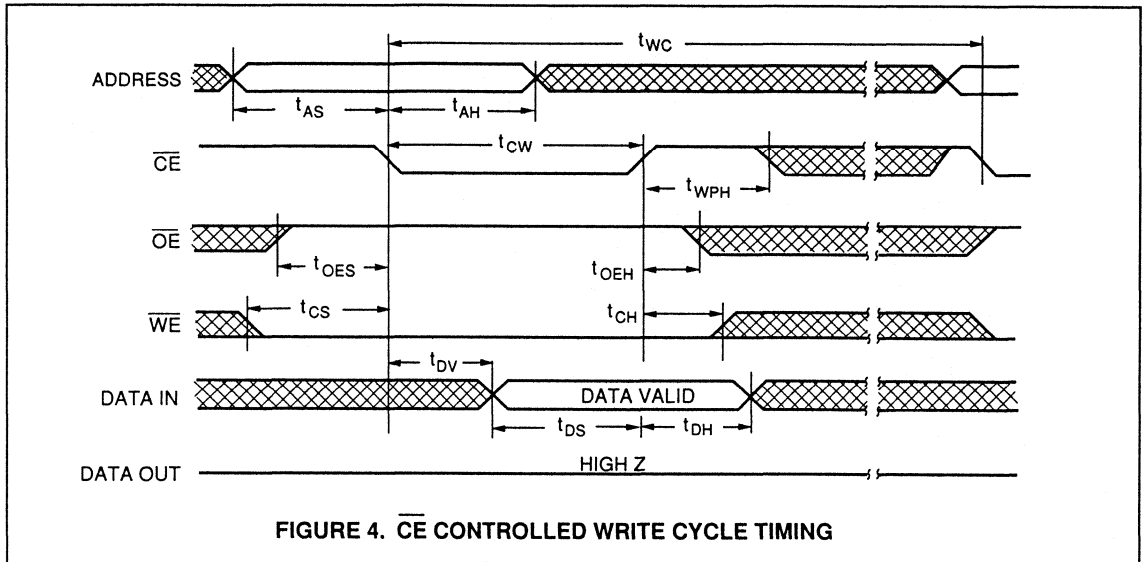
ADDRESS

$t_{WC}$

$t_{AS}$

$t_{AH}$

$\overline{CE}$

$t_{CW}$

$t_{WPH}$

$\overline{OE}$

$t_{OES}$

$t_{OEH}$

$\overline{WE}$

$t_{CS}$

$t_{CH}$

$t_{DV}$

DATA IN

DATA VALID

$t_{DS}$

$t_{DH}$

DATA OUT

HIGH Z

FIGURE 4. $\overline{CE}$ CONTROLLED WRITE CYCLE TIMING